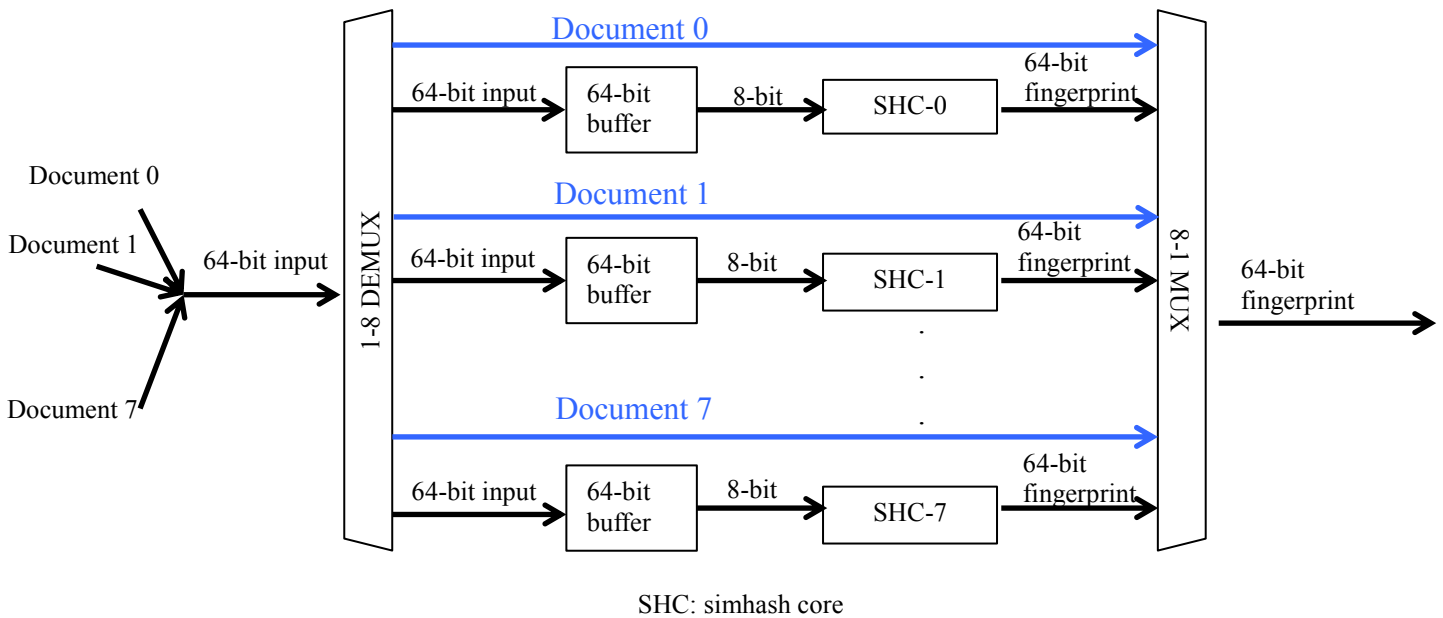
Document 0

Document 1

64-bit input

Document 7

1-8 DEMUX

Document 0

64-bit input

64-bit buffer

8-bit

SHC-0

64-bit fingerprint

Document 1

64-bit input

64-bit buffer

8-bit

SHC-1

64-bit fingerprint

.
.
.

Document 7

64-bit input

64-bit buffer

8-bit

SHC-7

64-bit fingerprint

8-1 MUX

64-bit fingerprint

SHC: simhash core